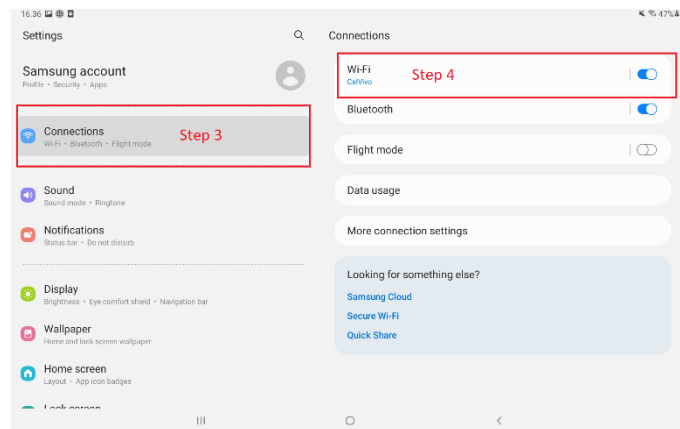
16.36

47%

Settings

Samsung account
Profile • Security • Apps

Connections
Wi-Fi • Bluetooth • Flight mode

Step 3

Sound
Sound mode • Ringtone

Notifications
Status bar • Do not disturb

Display
Brightness • Eye comfort shield • Navigation bar

Wallpaper
Home and lock screen wallpaper

Home screen
Layout • App icon badges

Lock screen

Connections

Wi-Fi
CelVivo

Step 4

Bluetooth

Flight mode

Data usage

More connection settings

Looking for something else?

Samsung Cloud

Secure Wi-Fi

Quick Share